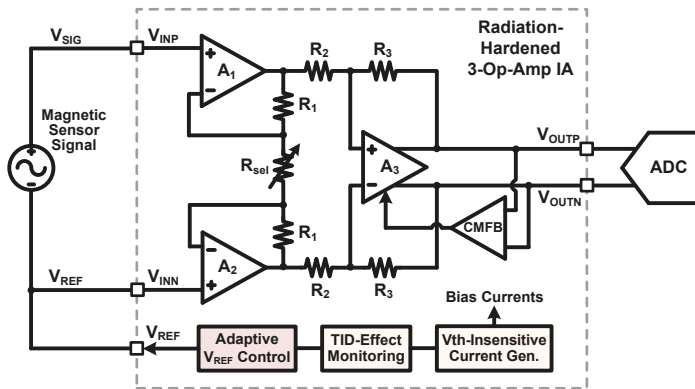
$V_{SIG}$

$V_{INP}$

$A_1$

$R_2$

$R_3$

Radiation-Hardened 3-Op-Amp IA

Magnetic Sensor Signal

$R_1$

$R_{sel}$

$A_3$

$V_{OUTP}$

ADC

$V_{OUTN}$

CMFB

$R_1$

$A_2$

$V_{REF}$

$V_{INN}$

$R_2$

$R_3$

Bias Currents

$V_{REF}$

Adaptive $V_{REF}$ Control

TID-Effect Monitoring

Vth-Insensitive Current Gen.